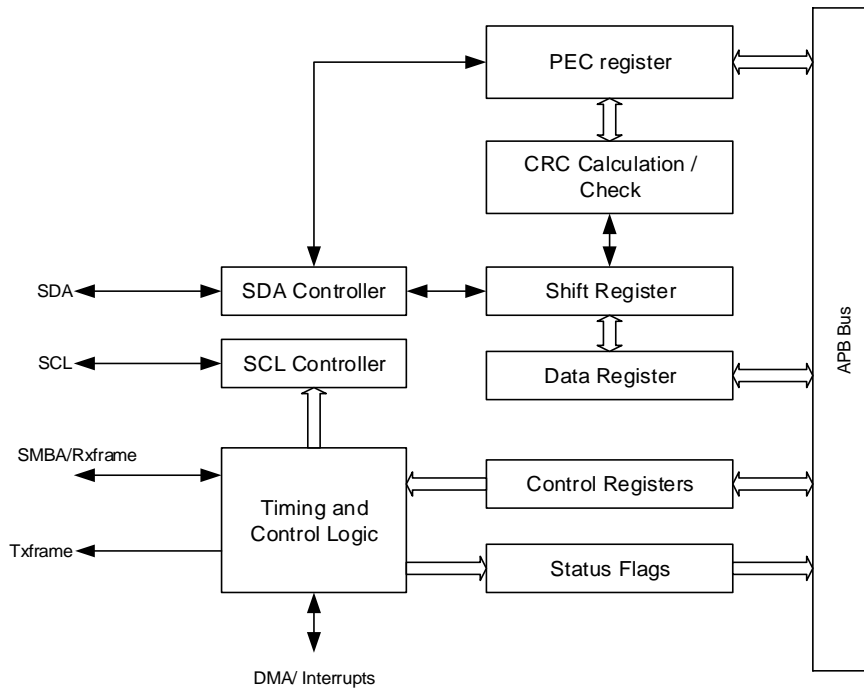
PEC register

CRC Calculation / Check

SDA

SDA Controller

Shift Register

SCL

SCL Controller

Data Register

APB Bus

SMBA/Rxframe

Timing and Control Logic

Control Registers

Txframe

Status Flags

DMA/ Interrupts